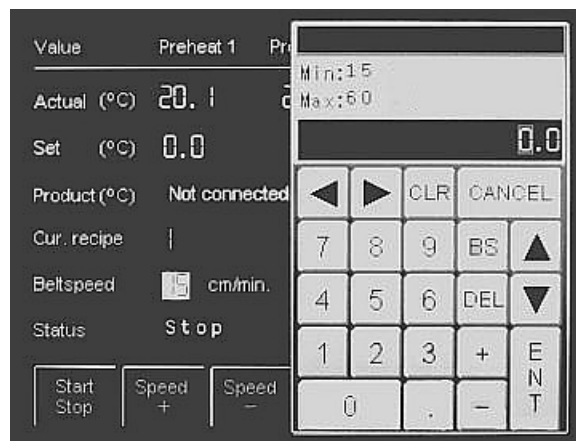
Value Preheat 1 Pr

Actual (°C) 20.1

Set (°C) 0.0

Product (°C) Not connected

Cur. recipe 1

Beltspeed 15 cm/min.

Status Stop

Start Stop

Speed +

Speed −

Min:15
Max:60

0.0

CLR CANCEL

7 8 9 BS

4 5 6 DEL

1 2 3 +

0 . −

E N T